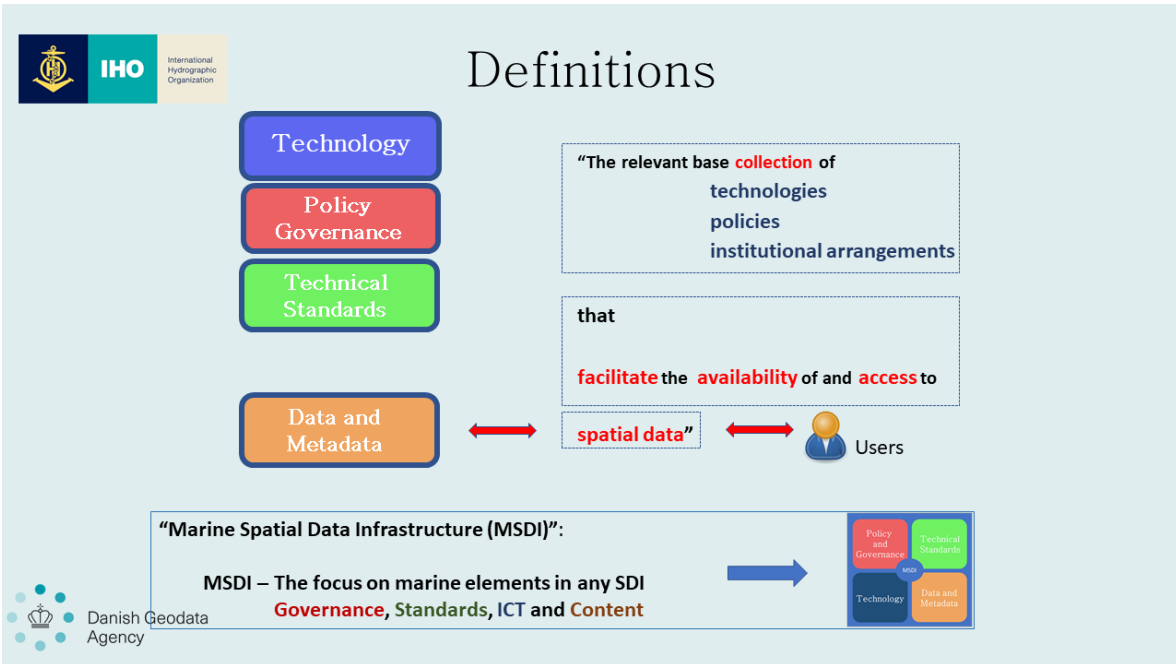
IHO International Hydrographic Organization

Definitions

Technology

Policy Governance

Technical Standards

Data and Metadata

“The relevant base collection of
technologies
policies
institutional arrangements

that

facilitate the availability of and access to

spatial data”

Users

“Marine Spatial Data Infrastructure (MSDI)”:

MSDI – The focus on marine elements in any SDI
Governance, Standards, ICT and Content

Policy and Governance

Technical Standards

MSDI

Technology

Data and Metadata

Danish Geodata Agency